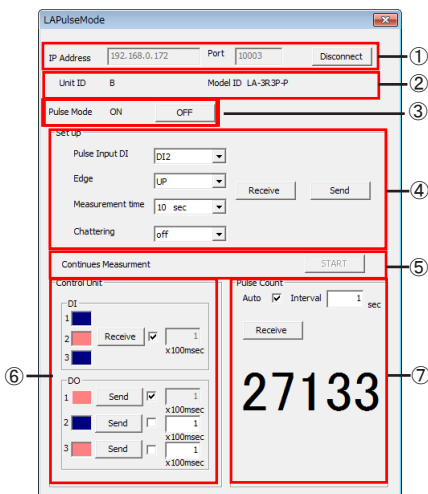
LAPulseMode

IP Address 192.168.0.172 Port 10003 Disconnect ①

Unit ID B Model ID LA-3R3P-P ②

Pulse Mode ON OFF ③

Set up

Pulse Input DI DI2

Edge UP

Measurement time 10 sec

Chattering off

Receive Send ④

Continues Measurment START ⑤

Control Unit

DI

1

2 Receive ✓ 1 x100msec

3

DO

1 Send ✓ 1 x100msec

2 Send 1 x100msec

3 Send 1 x100msec

⑥

Pulse Count

Auto ✓ Interval 1 sec

Receive

27133

⑦